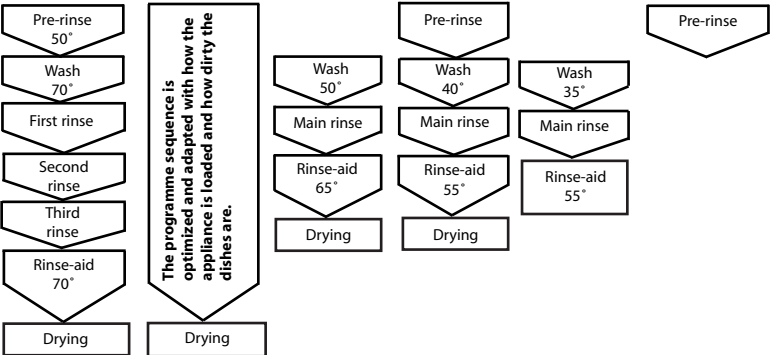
Pre-rinse 50˚

Wash 70˚

First rinse

Second rinse

Third rinse

Rinse-aid 70˚

Drying

The programme sequence is optimized and adapted with how the appliance is loaded and how dirty the dishes are.

Drying

Wash 50˚

Main rinse

Rinse-aid 65˚

Drying

Pre-rinse

Wash 40˚

Main rinse

Rinse-aid 55˚

Drying

Wash 35˚

Main rinse

Rinse-aid 55˚

Pre-rinse